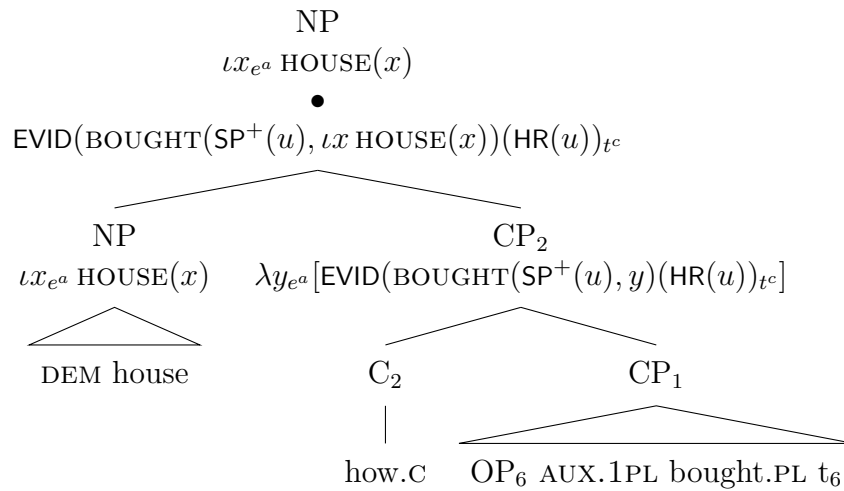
NP

$\iota x_{e^a}$ HOUSE$(x)$

$\bullet$

EVID(BOUGHT(SP$^+(u)$, $\iota x$ HOUSE$(x)$)(HR$(u)$)$_{t^c}$

NP

$\iota x_{e^a}$ HOUSE$(x)$

DEM house

CP$_2$

$\lambda y_{e^a}$[EVID(BOUGHT(SP$^+(u), y$)(HR$(u)$)$_{t^c}$]

C$_2$

how.C

CP$_1$

OP$_6$ AUX.1PL bought.PL t$_6$